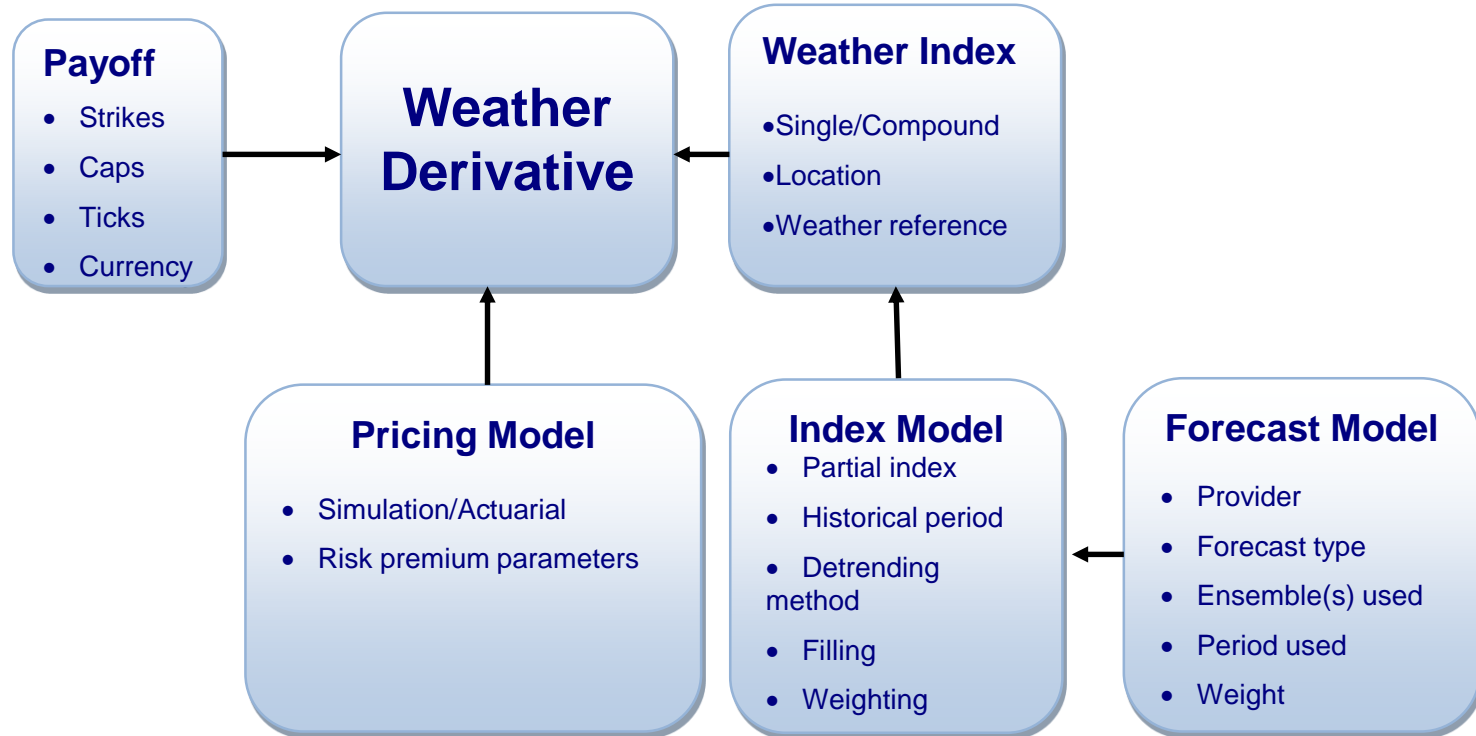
Payoff

- Strikes
- Caps
- Ticks
- Currency

Weather Derivative

Weather Index

•Single/Compound
•Location
•Weather reference

Pricing Model

- Simulation/Actuarial
- Risk premium parameters

Index Model

- Partial index
- Historical period
- Detrending method
- Filling
- Weighting

Forecast Model

- Provider
- Forecast type
- Ensemble(s) used
- Period used
- Weight